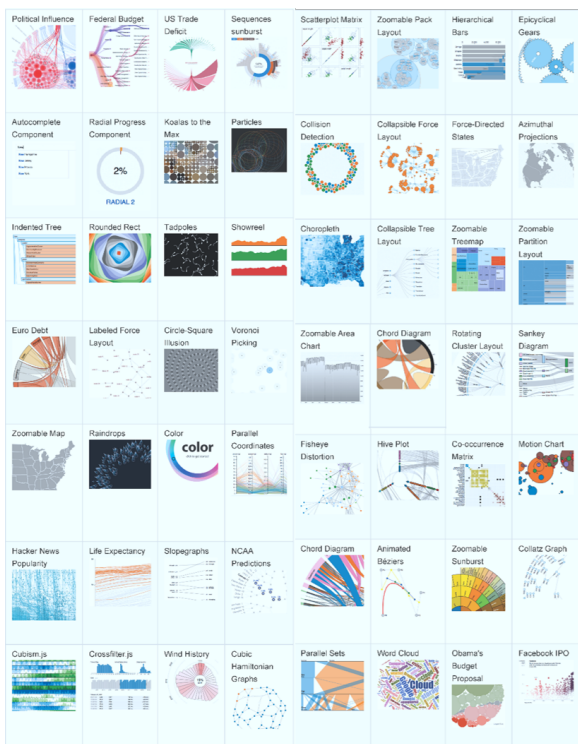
Political Influence

Federal Budget

US Trade Deficit

Sequences sunburst

Scatterplot Matrix

Zoomable Pack Layout

Hierarchical Bars

Epicyclical Gears

Autocomplete Component

Radial Progress Component

2%

RADIAL 2

Koalas to the Max

Particles

Collision Detection

Collapsible Force Layout

Force-Directed States

Azimuthal Projections

Indented Tree

Rounded Rect

Tadpoles

Showreel

Choropleth

Collapsible Tree Layout

Zoomable Treemap

Zoomable Partition Layout

Euro Debt

Labeled Force Layout

Circle-Square Illusion

Voronoi Picking

Zoomable Area Chart

Chord Diagram

Rotating Cluster Layout

Sankey Diagram

Zoomable Map

Raindrops

Color

color

Parallel Coordinates

Fisheye Distortion

Hive Plot

Co-occurrence Matrix

Motion Chart

Hacker News Popularity

Life Expectancy

Slopegraphs

NCAA Predictions

Chord Diagram

Animated Béziers

Zoomable Sunburst

Collatz Graph

Cubism.js

Crossfilter.js

Wind History

Cubic Hamiltonian Graphs

Parallel Sets

Word Cloud

Obama's Budget Proposal

Facebook IPO